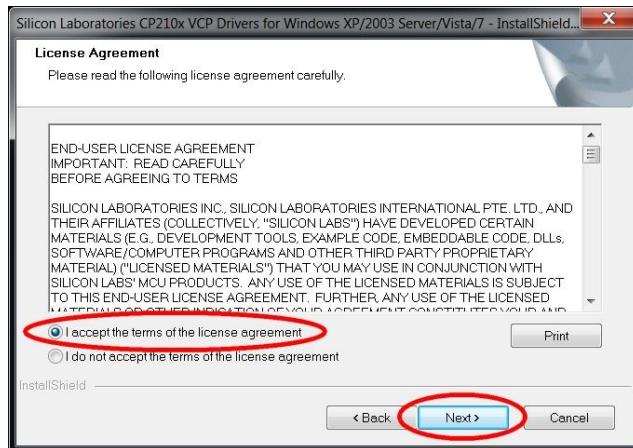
Silicon Laboratories CP210x VCP Drivers for Windows XP/2003 Server/Vista/7 - InstallShield...

License Agreement

Please read the following license agreement carefully.

END-USER LICENSE AGREEMENT
IMPORTANT: READ CAREFULLY
BEFORE AGREEING TO TERMS

SILICON LABORATORIES INC., SILICON LABORATORIES INTERNATIONAL PTE. LTD., AND THEIR AFFILIATES (COLLECTIVELY, "SILICON LABS") HAVE DEVELOPED CERTAIN MATERIALS (E.G., DEVELOPMENT TOOLS, EXAMPLE CODE, EMBEDDABLE CODE, DLLs, SOFTWARE/COMPUTER PROGRAMS AND OTHER THIRD PARTY PROPRIETARY MATERIAL) ("LICENSED MATERIALS") THAT YOU MAY USE IN CONJUNCTION WITH SILICON LABS' MCU PRODUCTS. ANY USE OF THE LICENSED MATERIALS IS SUBJECT TO THIS END-USER LICENSE AGREEMENT. FURTHER, ANY USE OF THE LICENSED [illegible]

I accept the terms of the license agreement

I do not accept the terms of the license agreement

Print

InstallShield

< Back

Next >

Cancel